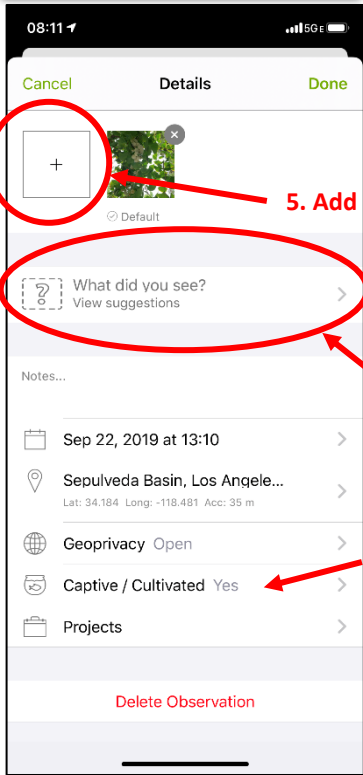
08:11 5G

Cancel Details Done

+

Default

5. Add

What did you see?
View suggestions

Notes...

Sep 22, 2019 at 13:10

Sepulveda Basin, Los Angele...
Lat: 34.184 Long: -118.481 Acc: 35 m

Geoprivacy Open

Captive / Cultivated Yes

Projects

Delete Observation